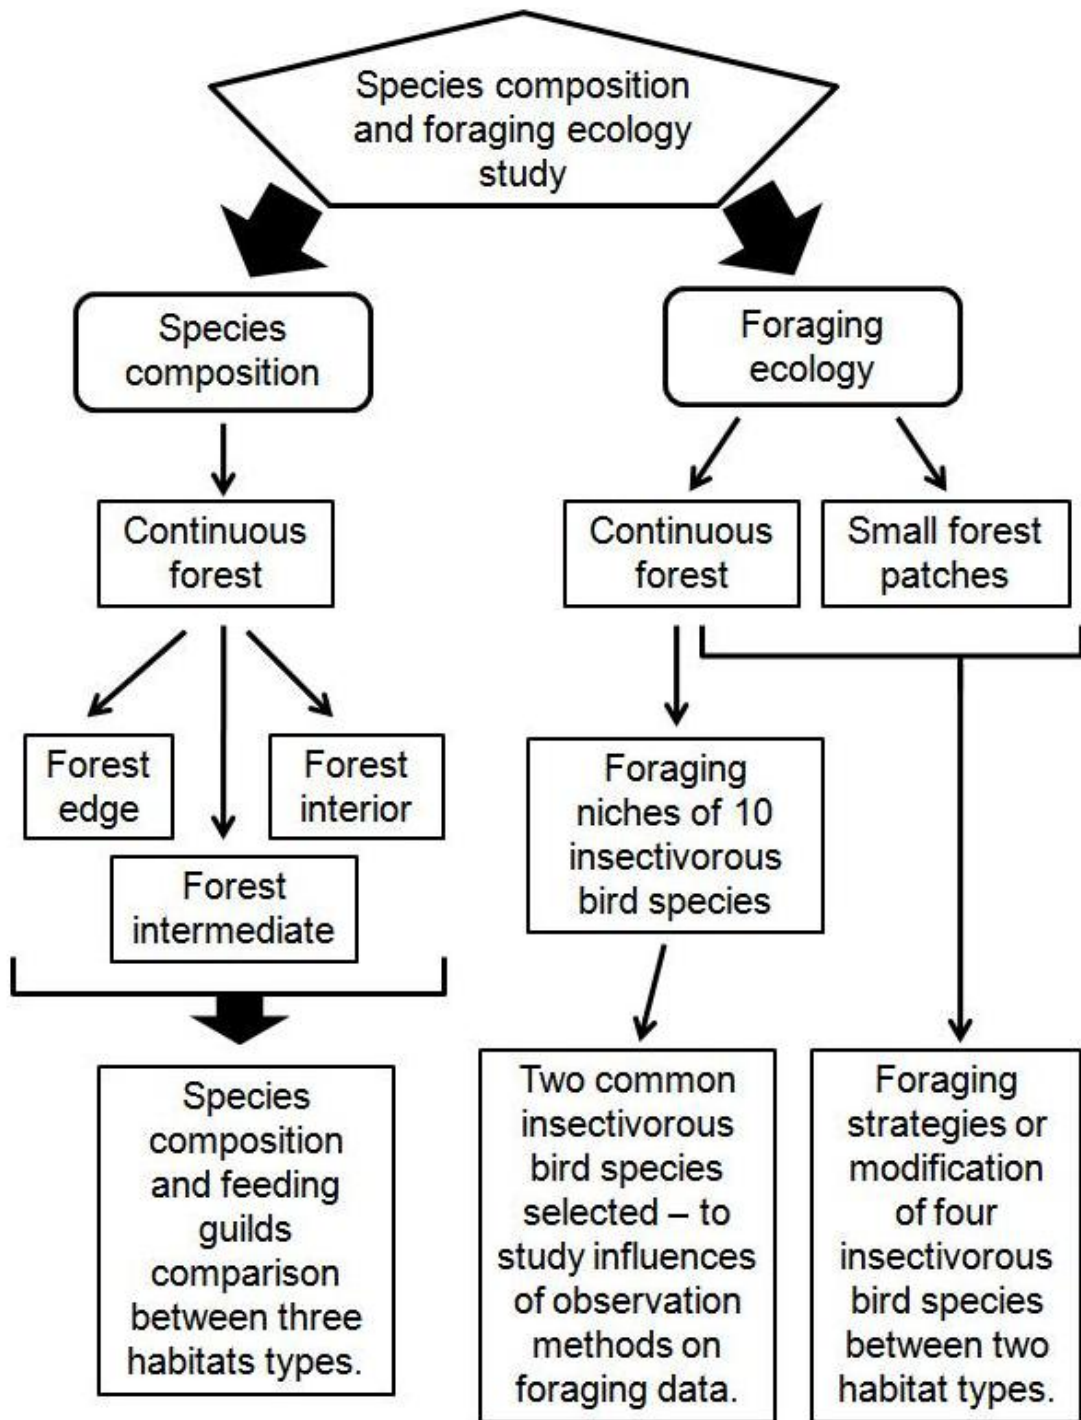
Species composition and foraging ecology study

Species composition

Continuous forest

Forest edge

Forest interior

Forest intermediate

Species composition and feeding guilds comparison between three habitats types.

Foraging ecology

Continuous forest

Small forest patches

Foraging niches of 10 insectivorous bird species

Two common insectivorous bird species selected – to study influences of observation methods on foraging data.

Foraging strategies or modification of four insectivorous bird species between two habitat types.